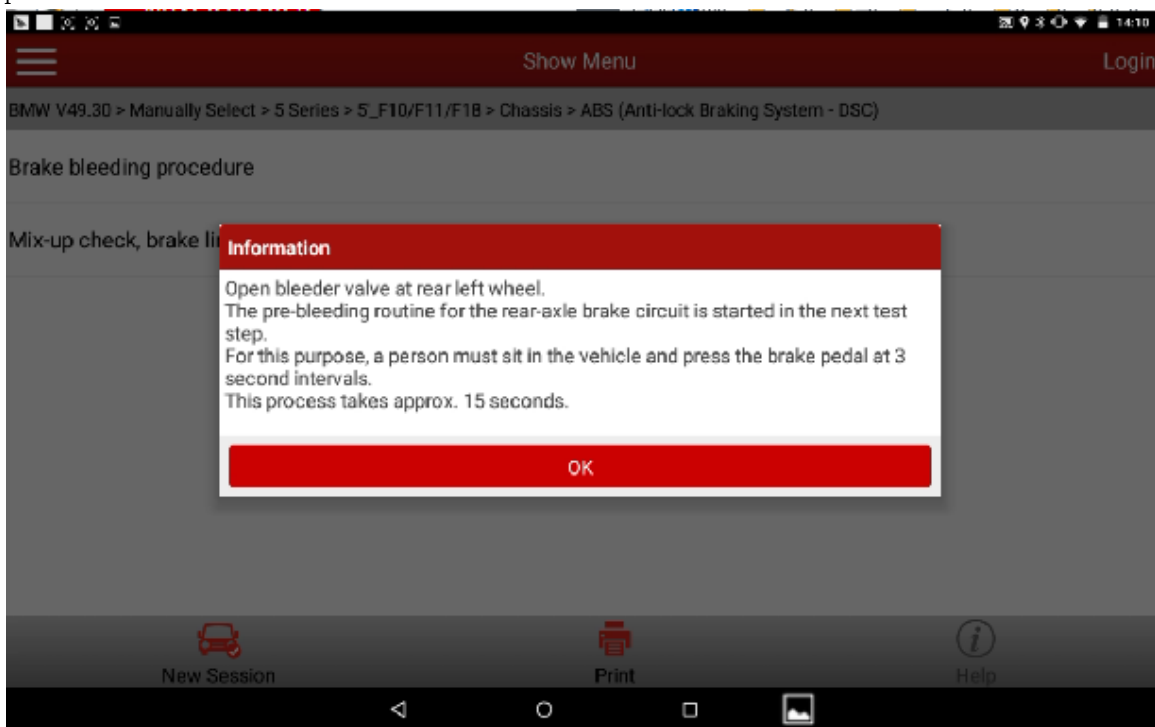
14:10

Show Menu

Login

BMW V49.30 > Manually Select > 5 Series > 5'_F10/F11/F18 > Chassis > ABS (Anti-lock Braking System - DSC)

Brake bleeding procedure

Mix-up check, brake li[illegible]

Information

Open bleeder valve at rear left wheel.
The pre-bleeding routine for the rear-axle brake circuit is started in the next test step.
For this purpose, a person must sit in the vehicle and press the brake pedal at 3 second intervals.
This process takes approx. 15 seconds.

OK

New Session

Print

Help